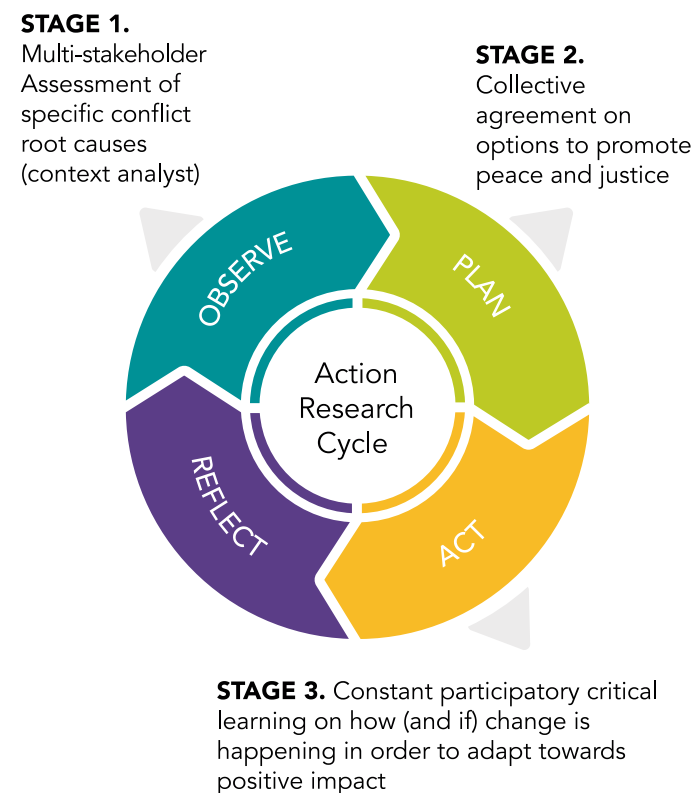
STAGE 1.
Multi-stakeholder Assessment of specific conflict root causes (context analyst)

STAGE 2.
Collective agreement on options to promote peace and justice

OBSERVE

PLAN

Action Research Cycle

REFLECT

ACT

STAGE 3. Constant participatory critical learning on how (and if) change is happening in order to adapt towards positive impact